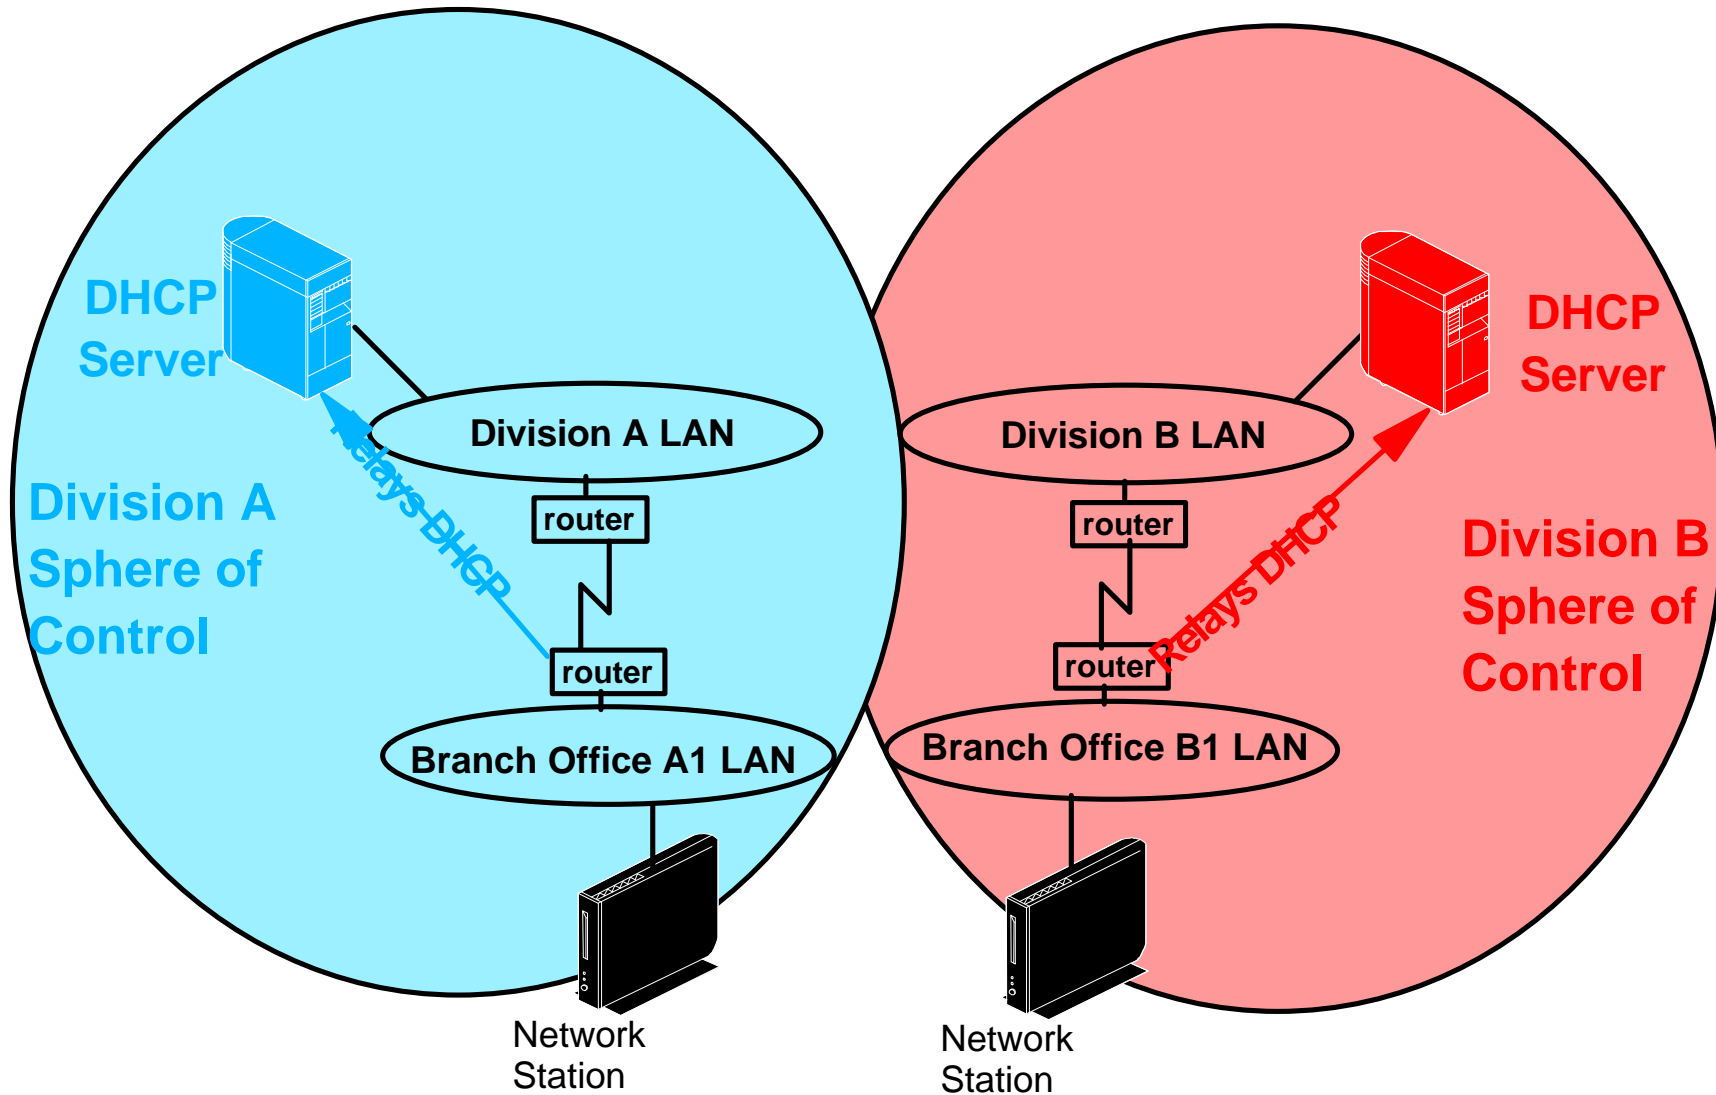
DHCP Server

Division A LAN

Division A Sphere of Control

Relays DHCP

router

router

Branch Office A1 LAN

Network Station

DHCP Server

Division B LAN

router

Relays DHCP

router

Division B Sphere of Control

Branch Office B1 LAN

Network Station